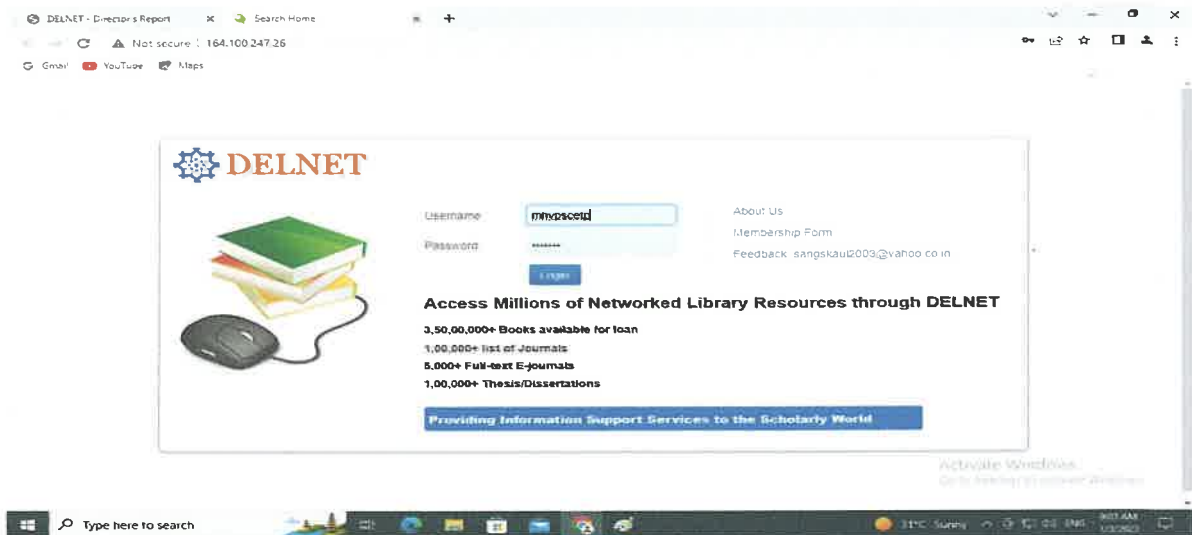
DELNET - Director's Report
Search Home
Not secure | 164.100.247.26
Gmail YouTube Maps

DELNET

Username mhvpscetd
Password •••••••
Login

About Us
Membership Form
Feedback: sangskaul2003@yahoo.co.in

Access Millions of Networked Library Resources through DELNET

3,50,00,000+ Books available for loan
1,00,000+ list of Journals
5,000+ Full-text E-journals
1,00,000+ Thesis/Dissertations

Providing Information Support Services to the Scholarly World

Activate Windows
Go to Settings to activate Windows.

Type here to search
31°C Sunny ENG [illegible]